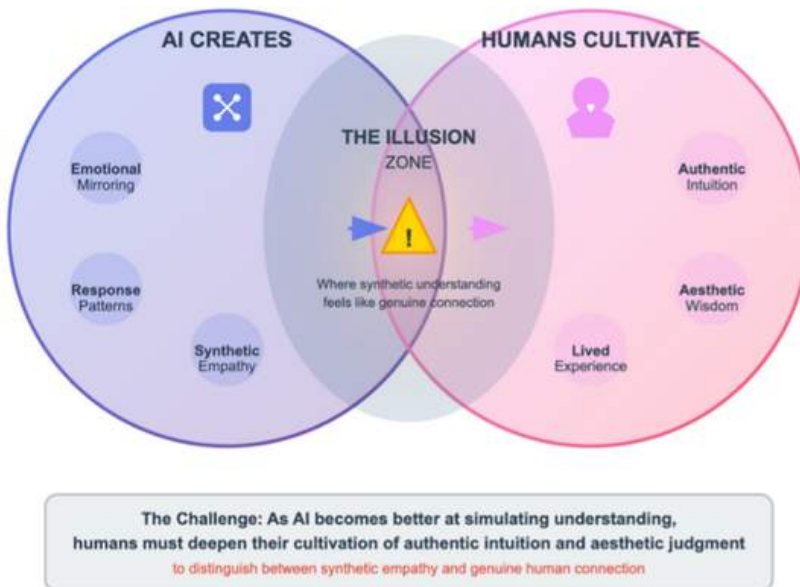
AI CREATES

HUMANS CULTIVATE

THE ILLUSION
ZONE

!

Where synthetic understanding feels like genuine connection

Emotional
Mirroring

Response
Patterns

Synthetic
Empathy

Authentic
Intuition

Aesthetic
Wisdom

Lived
Experience

The Challenge: As AI becomes better at simulating understanding, humans must deepen their cultivation of authentic intuition and aesthetic judgment

to distinguish between synthetic empathy and genuine human connection